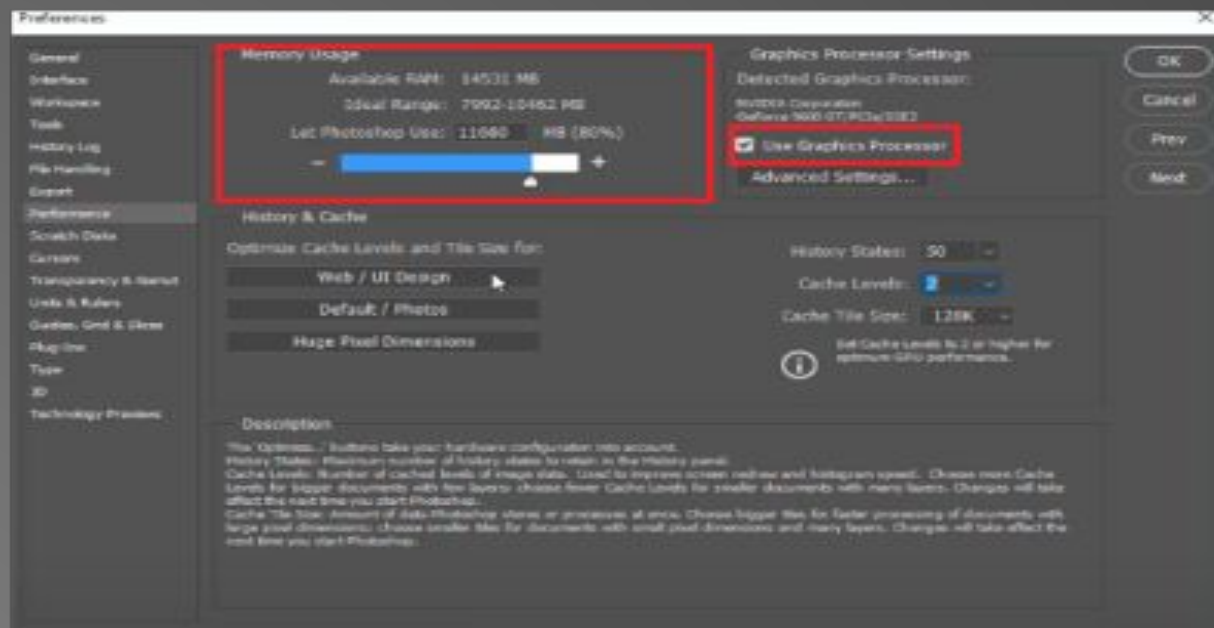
Preferences

General
Interface
Workspace
Tools
History Log
File Handling
Export
Performance
Scratch Disks
Cursors
Transparency & Gamut
Units & Rulers
Guides, Grid & Slices
Plug-ins
Type
3D
Technology Previews

Memory Usage
Available RAM: 14531 MB
Ideal Range: 7992-10462 MB
Let Photoshop Use: 11680 MB (80%)
−
+

Graphics Processor Settings
Detected Graphics Processor:
NVIDIA Corporation
GeForce 9600 GT/PCIe/SSE2
Use Graphics Processor
Advanced Settings...

OK
Cancel
Prev
Next

History & Cache
Optimize Cache Levels and Tile Size for:
Web / UI Design
Default / Photos
Huge Pixel Dimensions

History States: 50
Cache Levels: 2
Cache Tile Size: 128K

Set Cache Levels to 2 or higher for optimum GPU performance.

Description
The 'Optimize...' buttons take your hardware configuration into account.
History States: Maximum number of history states to retain in the History panel.
Cache Levels: Number of cached levels of image data. Used to improve screen redraw and histogram speed. Choose more Cache Levels for bigger documents with few layers; choose fewer Cache Levels for smaller documents with many layers. Changes will take affect the next time you start Photoshop.
Cache Tile Size: Amount of data Photoshop stores or processes at once. Choose bigger tiles for faster processing of documents with large pixel dimensions; choose smaller tiles for documents with small pixel dimensions and many layers. Changes will take affect the next time you start Photoshop.